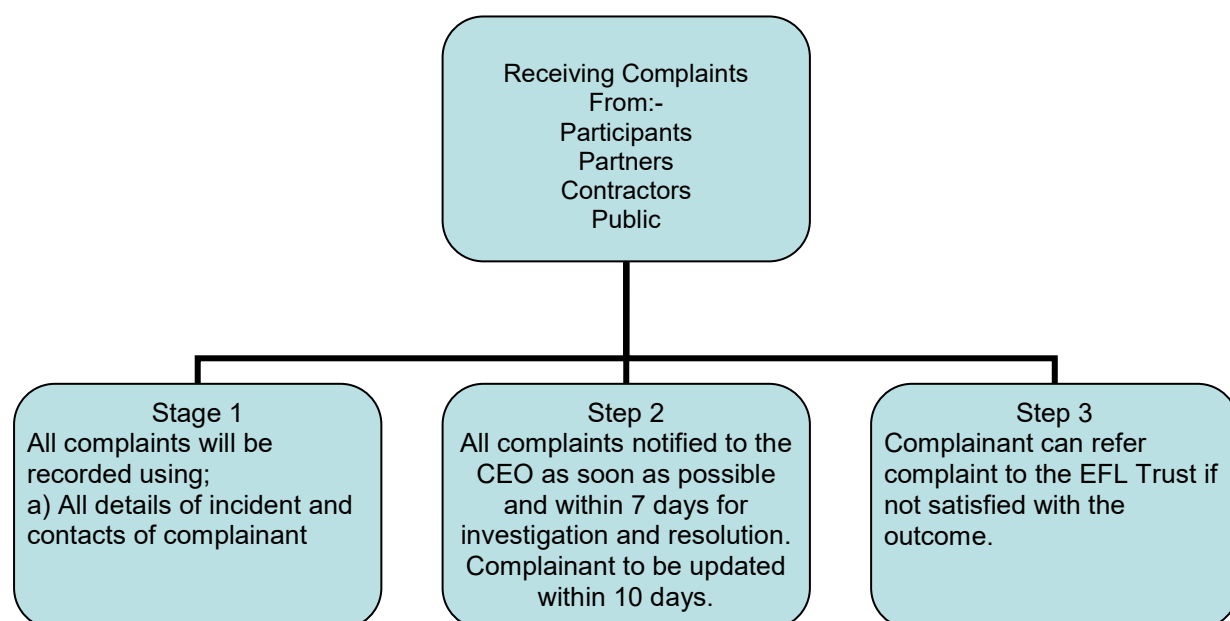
Receiving Complaints
From:-
Participants
Partners
Contractors
Public

Stage 1
All complaints will be recorded using;
a) All details of incident and contacts of complainant

Step 2
All complaints notified to the CEO as soon as possible and within 7 days for investigation and resolution. Complainant to be updated within 10 days.

Step 3
Complainant can refer complaint to the EFL Trust if not satisfied with the outcome.